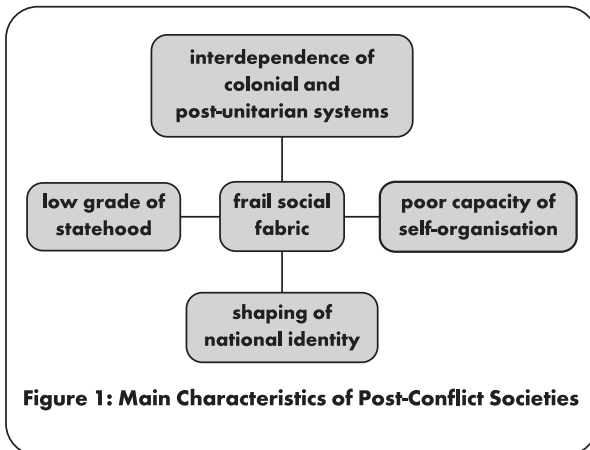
interdependence of colonial and post-unitarian systems

low grade of statehood

frail social fabric

poor capacity of self-organisation

shaping of national identity

Figure 1: Main Characteristics of Post-Conflict Societies